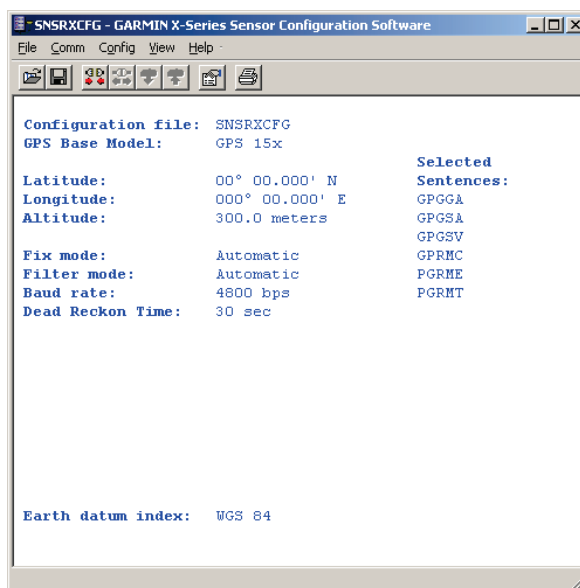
SNSRXCFG - GARMIN X-Series Sensor Configuration Software

File Comm Config View Help

| | | |
|---|---|---|
| Configuration file: | SNSRXCFG | |
| GPS Base Model: | GPS 15x | |
| | | Selected |
| Latitude: | 00° 00.000' N | Sentences: |
| Longitude: | 000° 00.000' E | GPGGA |
| Altitude: | 300.0 meters | GPGSA |
| | | GPGSV |
| Fix mode: | Automatic | GPRMC |
| Filter mode: | Automatic | PGRME |
| Baud rate: | 4800 bps | PGRMT |
| Dead Reckon Time: | 30 sec | |

Earth datum index: WGS 84